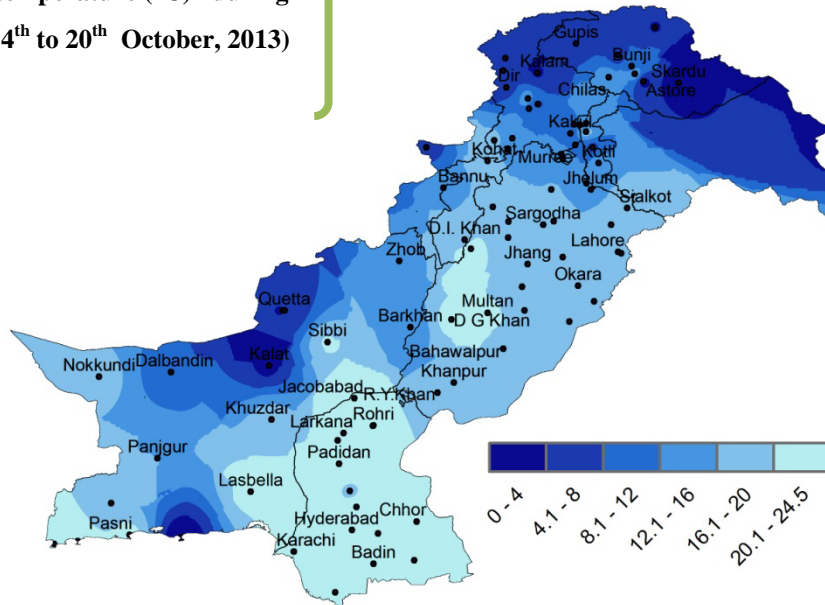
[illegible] (°C) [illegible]
$4^{th}$ to $20^{th}$ October, 2013)

Gupis
Bunji
Kalam
Skardu
Dir
Chilas
Astore
Kakul
Kohat
Murree
Kotli
Bannu
Jhelum
Sialkot
Sargodha
D.I. Khan
Lahore
Zhob
Jhang
Okara
Quetta
Multan
Barkhan
D G Khan
Sibbi
Bahawalpur
Nokkundi
Dalbandin
Kalat
Khanpur
Jacobabad
R.Y.Khan
Khuzdar
Larkana
Rohri
Padidan
Panjgur
Lasbella
Chhor
Hyderabad
Pasni
Karachi
Badin

0 - 4
4.1 - 8
8.1 - 12
12.1 - 16
16.1 - 20
20.1 - 24.5